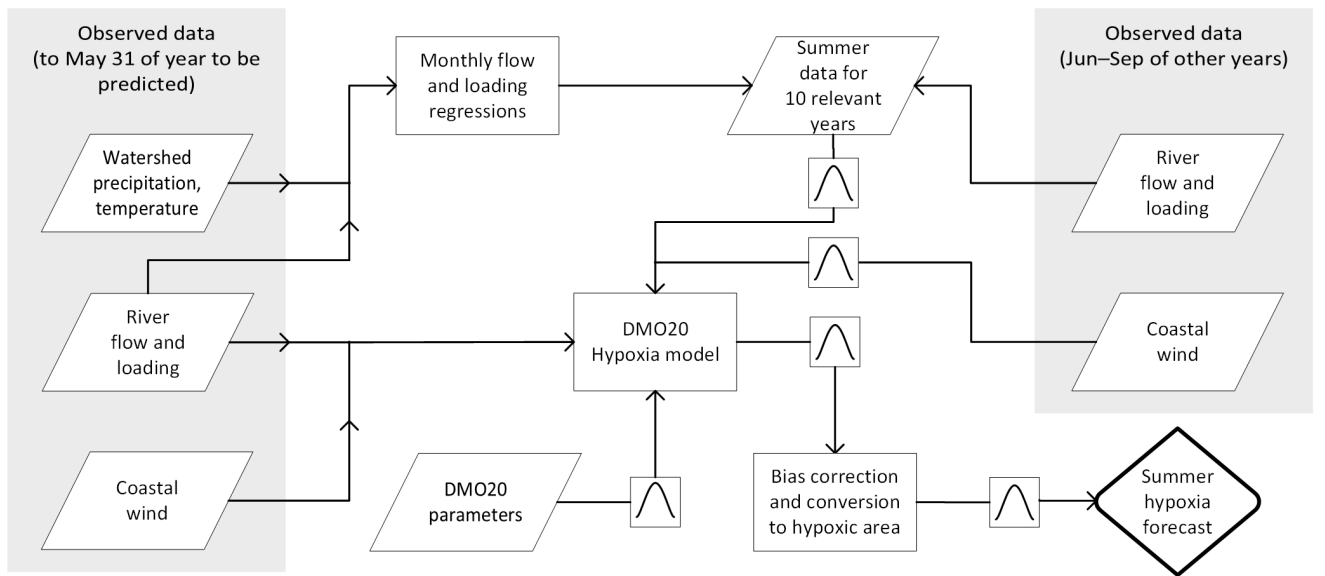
Observed data (to May 31 of year to be predicted)

Watershed precipitation, temperature

River flow and loading

Coastal wind

Monthly flow and loading regressions

Summer data for 10 relevant years

Observed data (Jun–Sep of other years)

River flow and loading

Coastal wind

DMO20 Hypoxia model

DMO20 parameters

Bias correction and conversion to hypoxic area

Summer hypoxia forecast